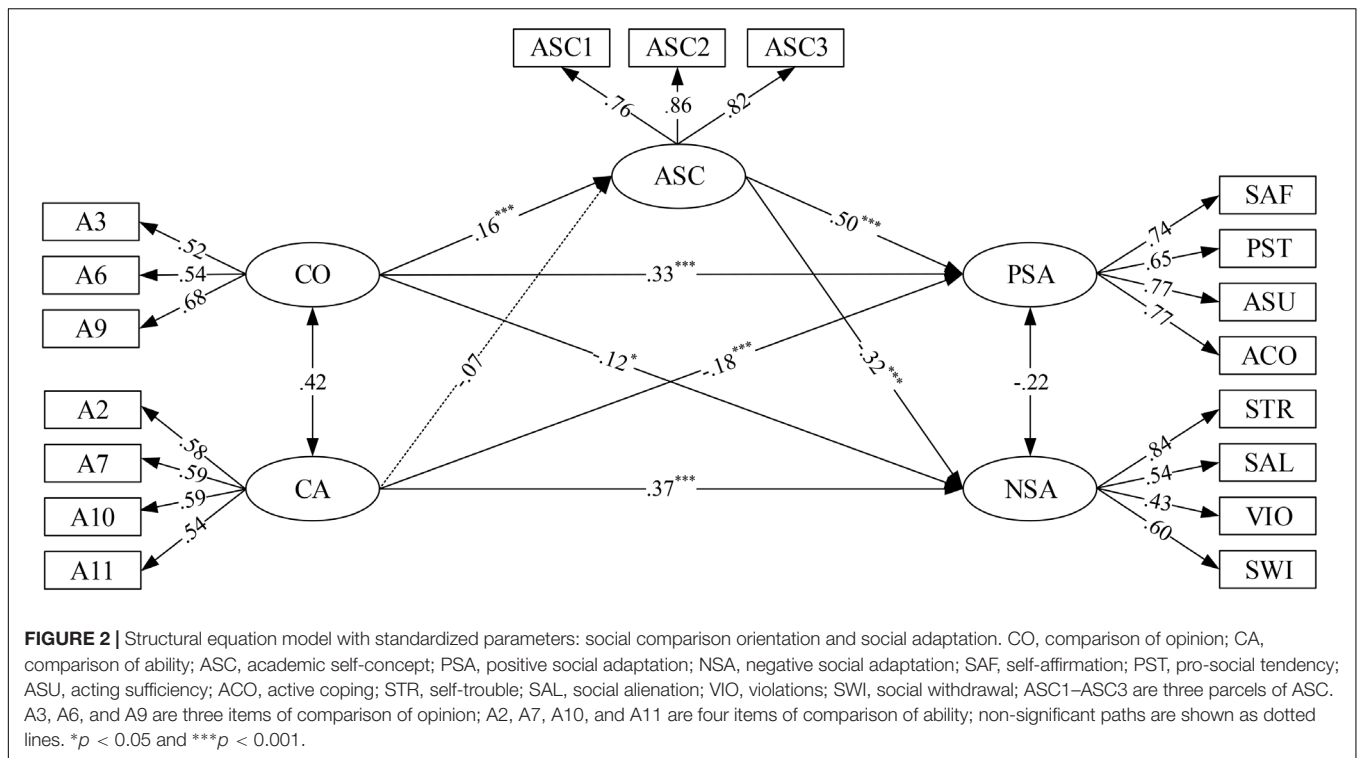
ASC1 ASC2 ASC3

.76 .86 .82

ASC

A3
A6
A9

.52
.54
.68

CO

.16***

.33***

.50***

PSA

SAF
PST
ASU
ACO

.74
.65
.77
.77

.42

-.07

.12*

-.18***

.32***

-.22

A2
A7
A10
A11

.58
.59
.59
.54

CA

.37***

NSA

STR
SAL
VIO
SWI

.84
.54
.43
.60

**FIGURE 2 |** Structural equation model with standardized parameters: social comparison orientation and social adaptation. CO, comparison of opinion; CA, comparison of ability; ASC, academic self-concept; PSA, positive social adaptation; NSA, negative social adaptation; SAF, self-affirmation; PST, pro-social tendency; ASU, acting sufficiency; ACO, active coping; STR, self-trouble; SAL, social alienation; VIO, violations; SWI, social withdrawal; ASC1–ASC3 are three parcels of ASC. A3, A6, and A9 are three items of comparison of opinion; A2, A7, A10, and A11 are four items of comparison of ability; non-significant paths are shown as dotted lines. $^*p < 0.05$ and $^{***}p < 0.001$.